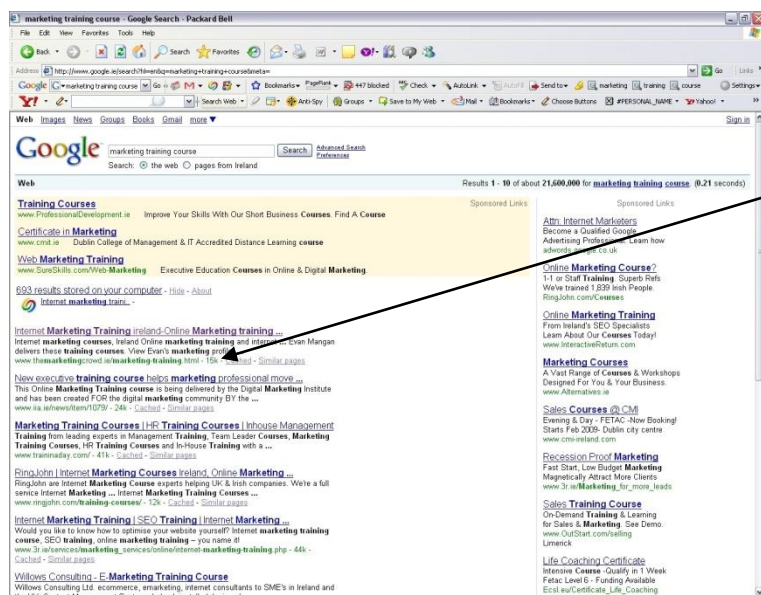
marketing training course - Google Search - Packard Bell

File Edit View Favorites Tools Help

Back Search Favorites

Address http://www.google.ie/search?hl=en&q=marketing+training+course&meta=

Go Links

Google marketing training course Go Bookmarks PageRank 447 blocked Check AutoLink AutoFill Send to marketing training course Settings

Y! Search Web Anti-Spy Groups Save to My Web Mail Bookmarks Choose Buttons #PERSONAL_NAME Yahoo!

Web Images News Groups Books Gmail more ▼ Sign in

Google marketing training course Search Advanced Search Preferences

Search: the web pages from Ireland

Web Results 1 - 10 of about 21,600,000 for marketing training course. (0.21 seconds)

Training Courses Sponsored Links
www.ProfessionalDevelopment.ie Improve Your Skills With Our Short Business Courses. Find A Course

Certificate in Marketing
www.cmit.ie Dublin College of Management & IT Accredited Distance Learning course

Web Marketing Training
www.SureSkills.com/Web-Marketing Executive Education Courses in Online & Digital Marketing.

693 results stored on your computer - Hide - About
Internet marketing traini...

Internet Marketing Training ireland-Online Marketing training ...
Internet marketing courses, Ireland Online marketing training and internet ... Evan Mangan delivers these training courses. View Evan's marketing profile ...
www.themarketingcrowd.ie/marketing-training.html - 15k - Cached - Similar pages

New executive training course helps marketing professional move ...
This Online Marketing Training course is being delivered by the Digital Marketing Institute and has been created FOR the digital marketing community BY the ...
www.iia.ie/news/item/1079/ - 24k - Cached - Similar pages

Marketing Training Courses | HR Training Courses | Inhouse Management
Training from leading experts in Management Training, Team Leader Courses, Marketing Training Courses, HR Training Courses and In-House Training with a ...
www.traininaday.com/ - 41k - Cached - Similar pages

RingJohn | Internet Marketing Courses Ireland, Online Marketing ...
RingJohn are Internet Marketing Course experts helping UK & Irish companies. We're a full service Internet Marketing ... Internet Marketing Training Courses ...
www.ringjohn.com/training-courses/ - 12k - Cached - Similar pages

Internet Marketing Training | SEO Training | Internet Marketing ...
Would you like to know how to optimise your website yourself? Internet marketing training course, SEO training, online marketing training – you name it!
www.3r.ie/services/marketing_services/online/internet-marketing-training.php - 44k - Cached - Similar pages

Willows Consulting - E-Marketing Training Course
Willows Consulting Ltd. ecommerce, emarketing, internet consultants to SME's in Ireland and

Sponsored Links

Attn: Internet Marketers
Become a Qualified Google Advertising Professional. Learn how
adwords.google.co.uk

Online Marketing Course?
1-1 or Staff Training. Superb Refs
We've trained 1,839 Irish People.
RingJohn.com/Courses

Online Marketing Training
From Ireland's SEO Specialists
Learn About Our Courses Today!
www.InteractiveReturn.com

Marketing Courses
A Vast Range of Courses & Workshops
Designed For You & Your Business.
www.Alternatives.ie

Sales Courses @ CMI
Evening & Day - FETAC -Now Booking!
Starts Feb 2009- Dublin city centre
www.cmi-ireland.com

Recession Proof Marketing
Fast Start, Low Budget Marketing
Magnetically Attract More Clients
www.3r.ie/Marketing_for_more_leads

Sales Training Course
On-Demand Training & Learning
for Sales & Marketing. See Demo.
www.OutStart.com/selling
Limerick

Life Coaching Certificate
Intensive Course -Qualify in 1 Week
Fetac Level 6 - Funding Available
Ecsl.eu/Certificate_Life_Coaching